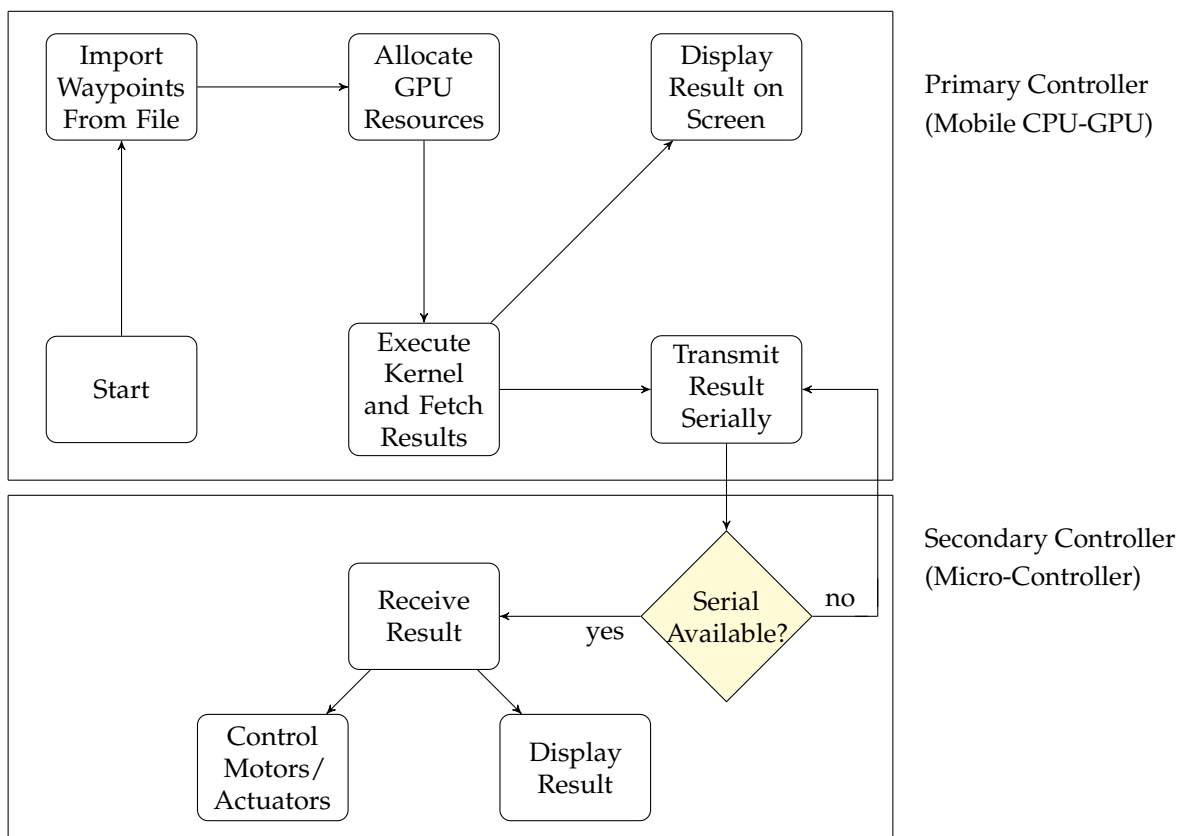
Import Waypoints From File

Allocate GPU Resources

Display Result on Screen

Primary Controller (Mobile CPU-GPU)

Start

Execute Kernel and Fetch Results

Transmit Result Serially

Secondary Controller (Micro-Controller)

Receive Result

yes

Serial Available?

no

Control Motors/ Actuators

Display Result